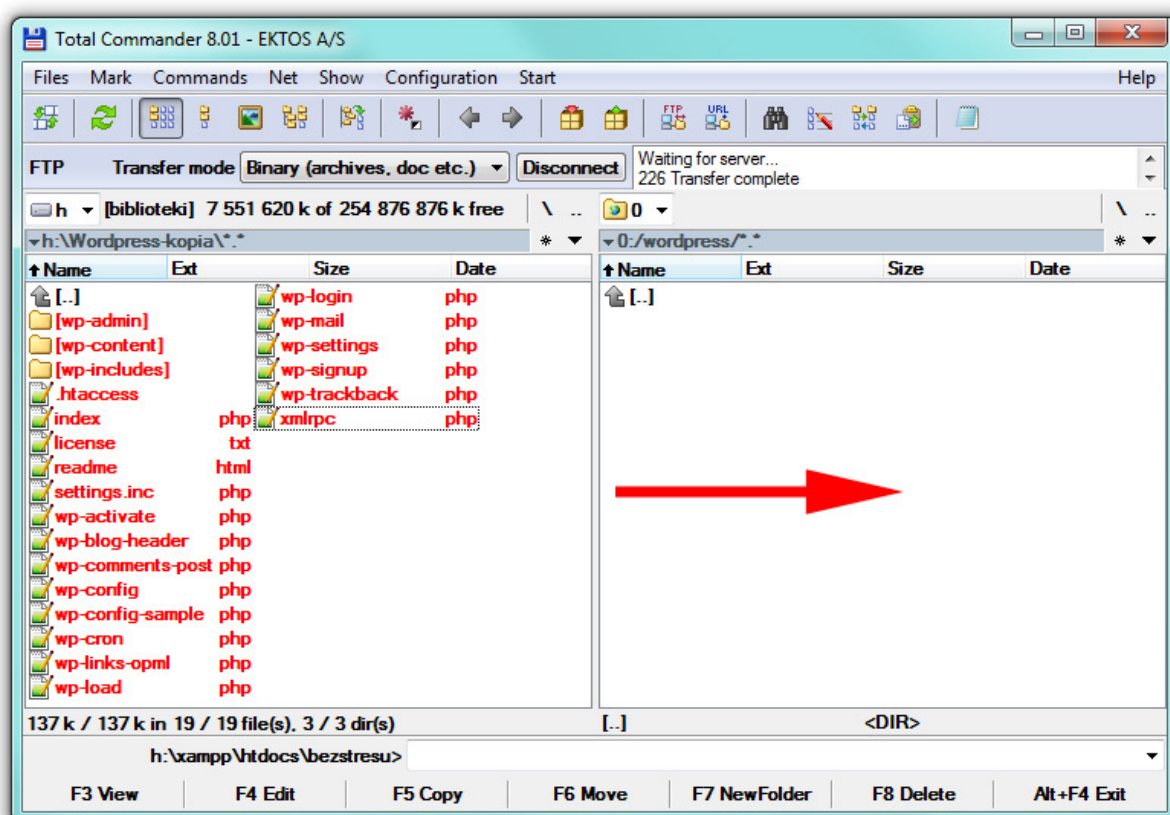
Total Commander 8.01 - EKTOS A/S

Files Mark Commands Net Show Configuration Start Help

FTP Transfer mode Binary (archives, doc etc.) Disconnect Waiting for server... 226 Transfer complete

h [biblioteki] 7 551 620 k of 254 876 876 k free \ ..

0 \ ..

h:\Wordpress-kopia\*.* * 

0:/wordpress/*.* * 

| Name | Ext | Size | Date |
|---|---|---|---|
| [..] | | | |
| [wp-admin] | | | |
| [wp-content] | | | |
| [wp-includes] | | | |
| .htaccess | | | |
| index | php | | |
| license | txt | | |
| readme | html | | |
| settings.inc | php | | |
| wp-activate | php | | |
| wp-blog-header | php | | |
| wp-comments-post | php | | |
| wp-config | php | | |
| wp-config-sample | php | | |
| wp-cron | php | | |
| wp-links-opml | php | | |
| wp-load | php | | |
| wp-login | php | | |
| wp-mail | php | | |
| wp-settings | php | | |
| wp-signup | php | | |
| wp-trackback | php | | |
| xmlrpc | php | | |

| Name | Ext | Size | Date |
|---|---|---|---|
| [..] | | | |

137 k / 137 k in 19 / 19 file(s), 3 / 3 dir(s)

[..] <DIR>

h:\xampp\htdocs\bezstresu>

F3 View F4 Edit F5 Copy F6 Move F7 NewFolder F8 Delete Alt+F4 Exit